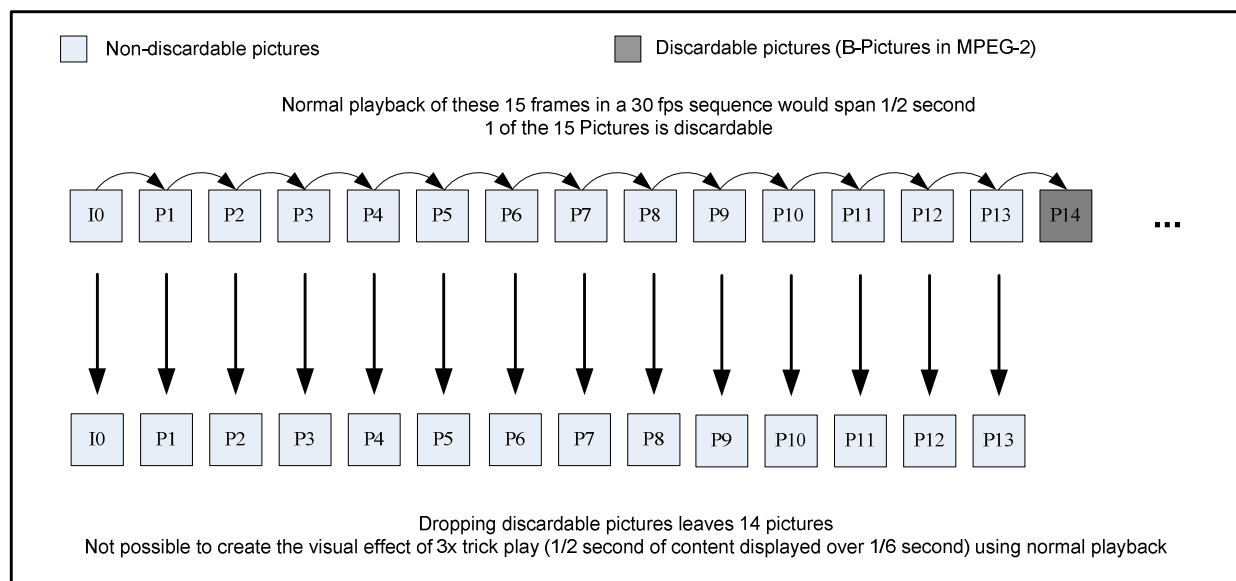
Non-discardable pictures

Discardable pictures (B-Pictures in MPEG-2)

Normal playback of these 15 frames in a 30 fps sequence would span 1/2 second
1 of the 15 Pictures is discardable

I0 P1 P2 P3 P4 P5 P6 P7 P8 P9 P10 P11 P12 P13 P14 ...

I0 P1 P2 P3 P4 P5 P6 P7 P8 P9 P10 P11 P12 P13

Dropping discardable pictures leaves 14 pictures
Not possible to create the visual effect of 3x trick play (1/2 second of content displayed over 1/6 second) using normal playback